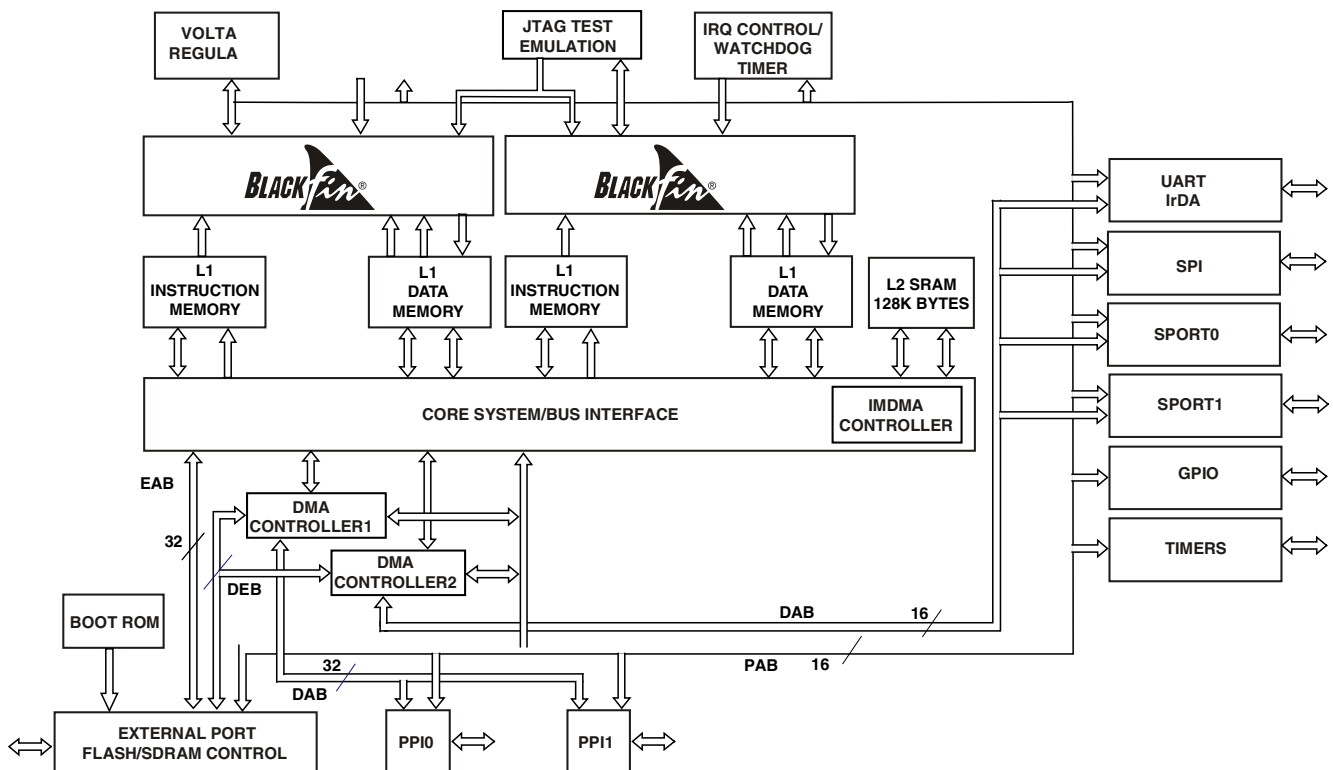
VOLTA REGULA

JTAG TEST EMULATION

IRQ CONTROL/ WATCHDOG TIMER

BLACKfin®

BLACKfin®

UART IrDA

SPI

SPORT0

SPORT1

GPIO

TIMERS

L1 INSTRUCTION MEMORY

L1 DATA MEMORY

L1 INSTRUCTION MEMORY

L1 DATA MEMORY

L2 SRAM 128K BYTES

CORE SYSTEM/BUS INTERFACE

IMDMA CONTROLLER

EAB

32

DMA CONTROLLER1

DMA CONTROLLER2

DEB

DAB

16

PAB

16

32

DAB

BOOT ROM

EXTERNAL PORT FLASH/SDRAM CONTROL

PPI0

PPI1